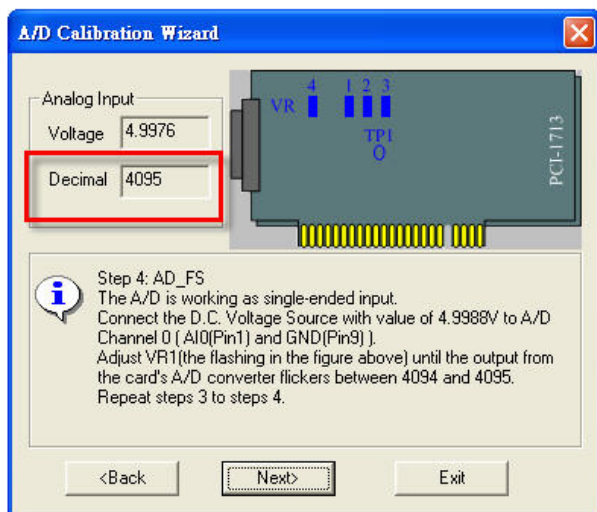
A/D Calibration Wizard

Analog Input
Voltage 4.9976
Decimal 4095

VR 4 1 2 3
TP1
O
PCI-1713

Step 4: AD_FS
The A/D is working as single-ended input.
Connect the D.C. Voltage Source with value of 4.9988V to A/D Channel 0 ( AI0(Pin1) and GND(Pin9) ).
Adjust VR1(the flashing in the figure above) until the output from the card's A/D converter flickers between 4094 and 4095.
Repeat steps 3 to steps 4.

<Back Next> Exit